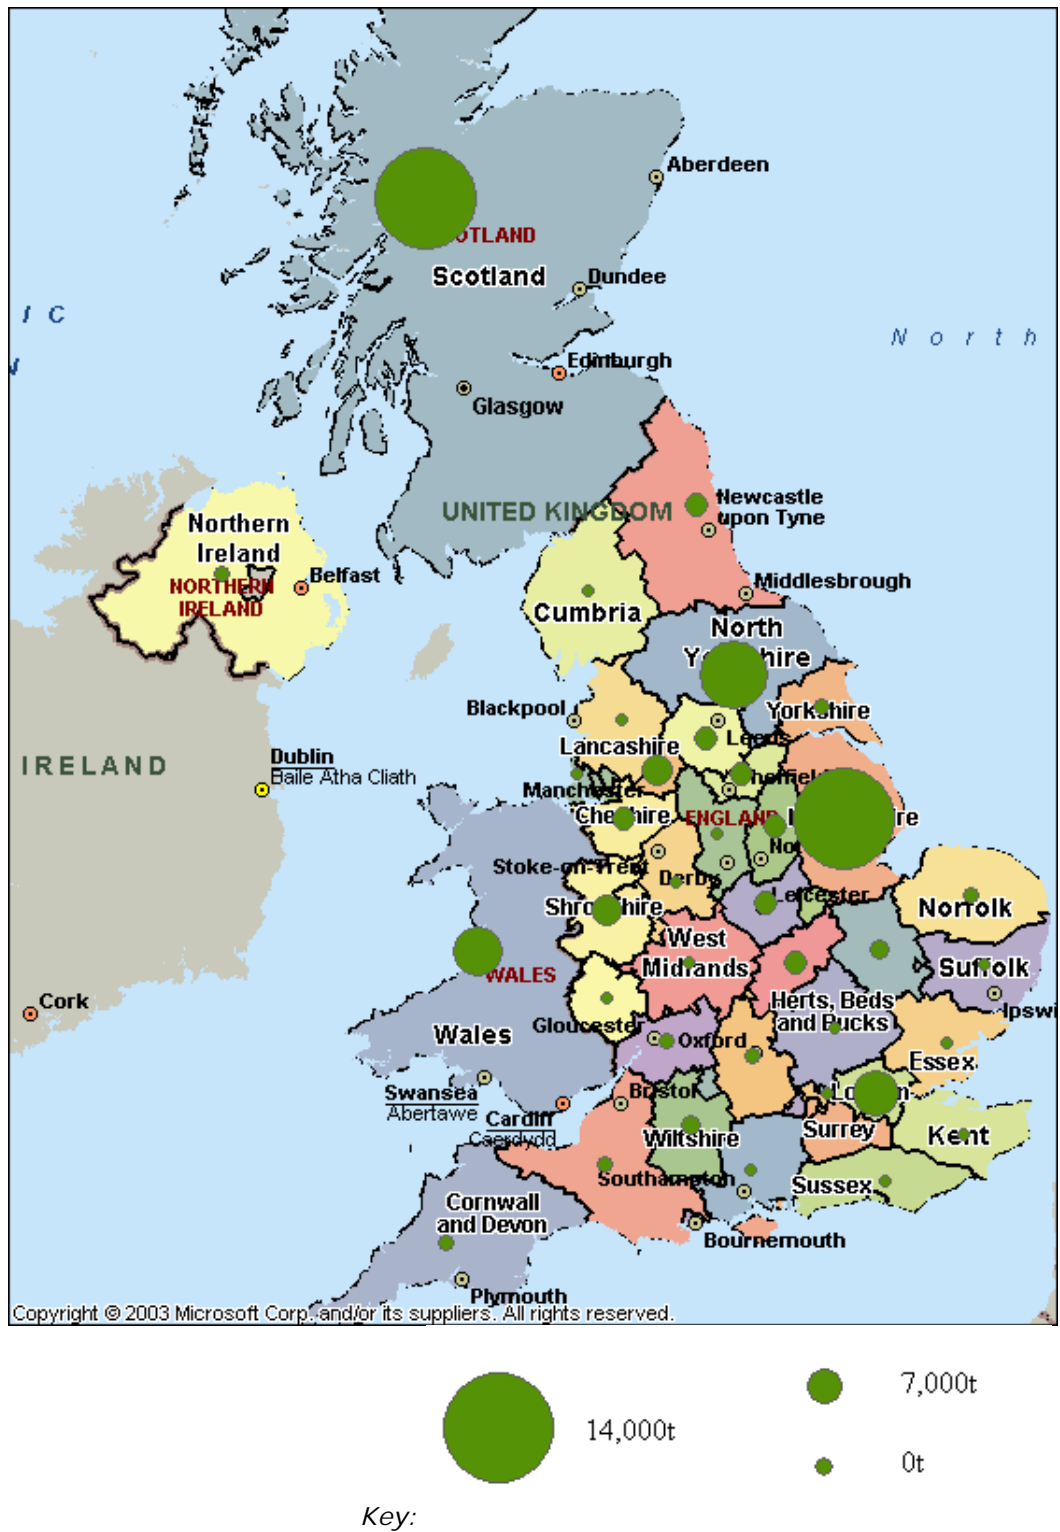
Aberdeen
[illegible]OTLAND
Scotland
Dundee
I C
N o r t h
Edinburgh
Glasgow
UNITED KINGDOM
Newcastle upon Tyne
Northern Ireland
NORTHERN IRELAND
Belfast
Middlesbrough
Cumbria
North Y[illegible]hire
Blackpool
Yorkshire
Lancashire
Leeds
IRELAND
Dublin
Baile Átha Cliath
Manchester
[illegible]effield
Cheshire
ENGLAND
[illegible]re
Not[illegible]
Stoke-on-Trent
Derby
Leicester
Norfolk
Shropshire
West Midlands
WALES
Suffolk
Cork
Herts, Beds and Bucks
Ipswi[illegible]
Wales
Gloucester
Oxford
Essex
Swansea
Abertawe
Cardiff
Caerdydd
Bristol
Lo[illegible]n
Wiltshire
Surrey
Kent
Southampton
Sussex
Cornwall and Devon
Bournemouth
Plymouth
Copyright © 2003 Microsoft Corp. and/or its suppliers. All rights reserved.

14,000t
7,000t
0t
Key: